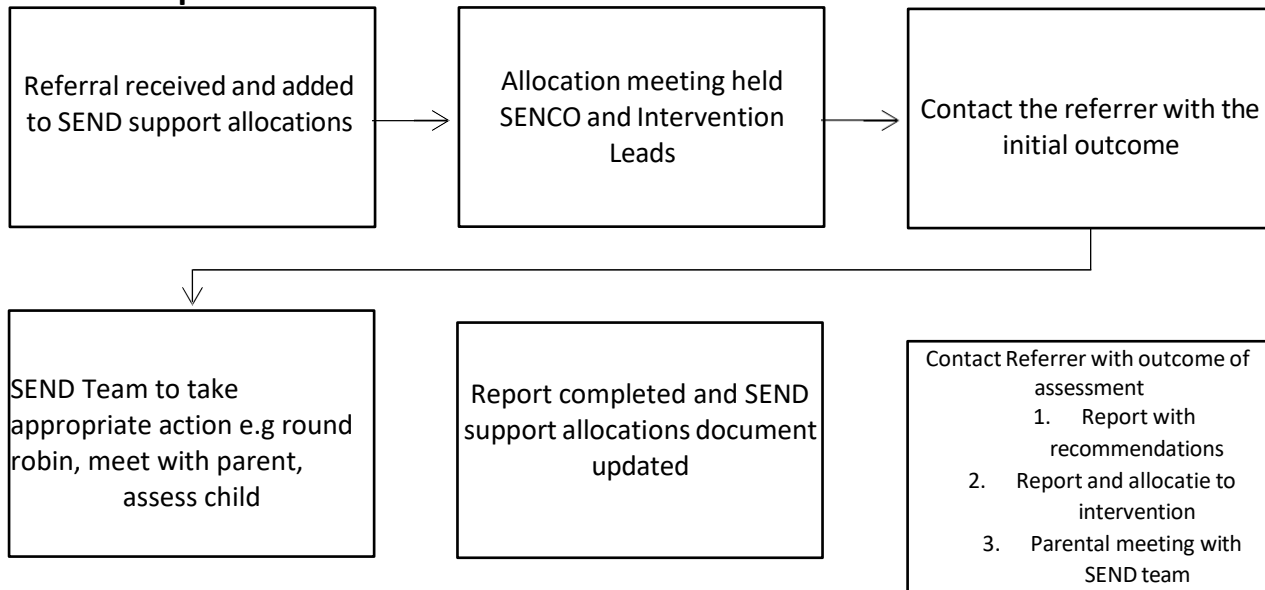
Referral received and added to SEND support allocations

Allocation meeting held SENCO and Intervention Leads

Contact the referrer with the initial outcome

SEND Team to take appropriate action e.g round robin, meet with parent, assess child

Report completed and SEND support allocations document updated

Contact Referrer with outcome of assessment
1. Report with recommendations
2. Report and allocatie to intervention
3. Parental meeting with SEND team